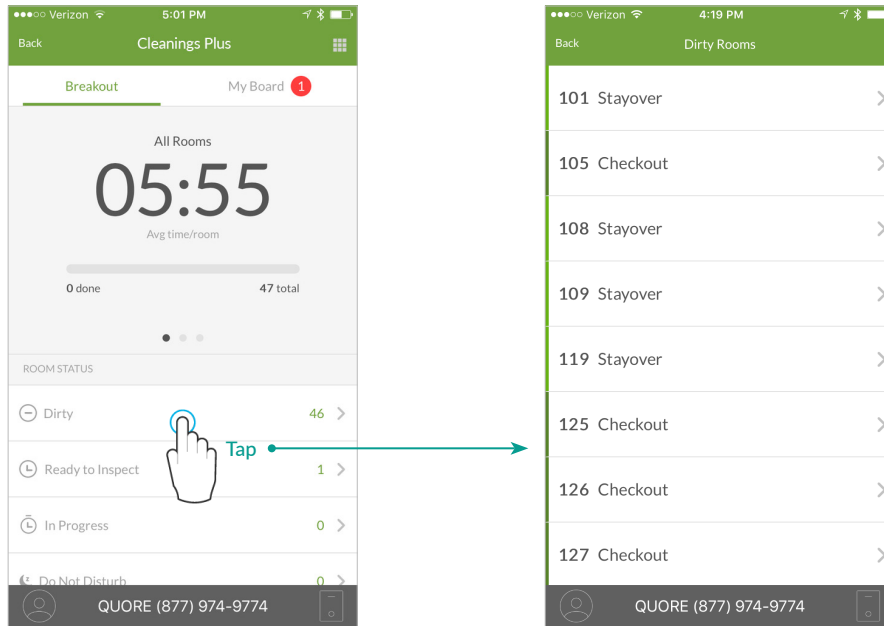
●●●○○ Verizon 5:01 PM

Back Cleanings Plus

Breakout My Board 1

All Rooms

05:55

Avg time/room

0 done 47 total

ROOM STATUS

Dirty 46

Ready to Inspect 1

In Progress 0

Do Not Disturb 0

QUORE (877) 974-9774

Tap

●●●○○ Verizon 4:19 PM

Back Dirty Rooms

101 Stayover

105 Checkout

108 Stayover

109 Stayover

119 Stayover

125 Checkout

126 Checkout

127 Checkout

QUORE (877) 974-9774